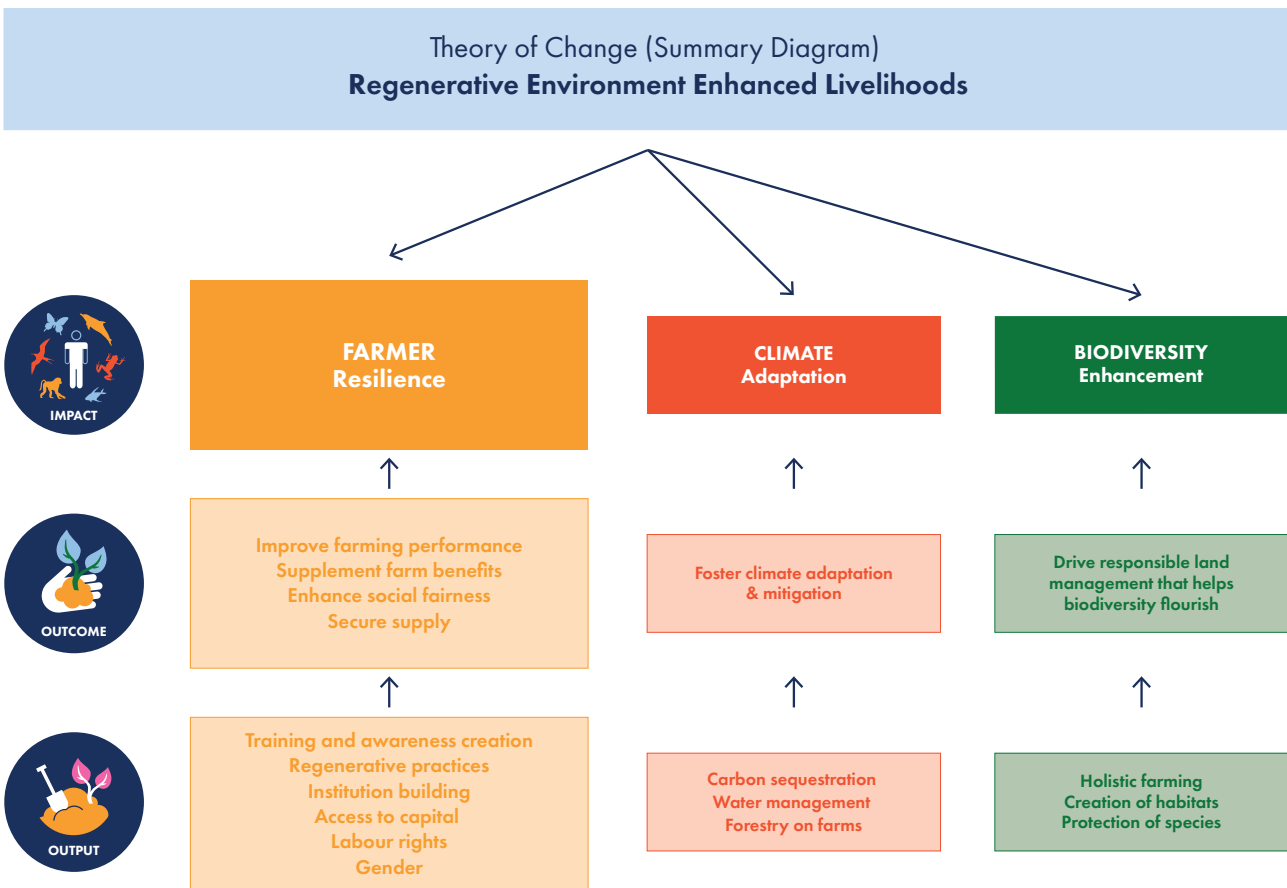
Theory of Change (Summary Diagram)
**Regenerative Environment Enhanced Livelihoods**

IMPACT

FARMER
Resilience

CLIMATE
Adaptation

BIODIVERSITY
Enhancement

OUTCOME

Improve farming performance
Supplement farm benefits
Enhance social fairness
Secure supply

Foster climate adaptation & mitigation

Drive responsible land management that helps biodiversity flourish

OUTPUT

Training and awareness creation
Regenerative practices
Institution building
Access to capital
Labour rights
Gender

Carbon sequestration
Water management
Forestry on farms

Holistic farming
Creation of habitats
Protection of species